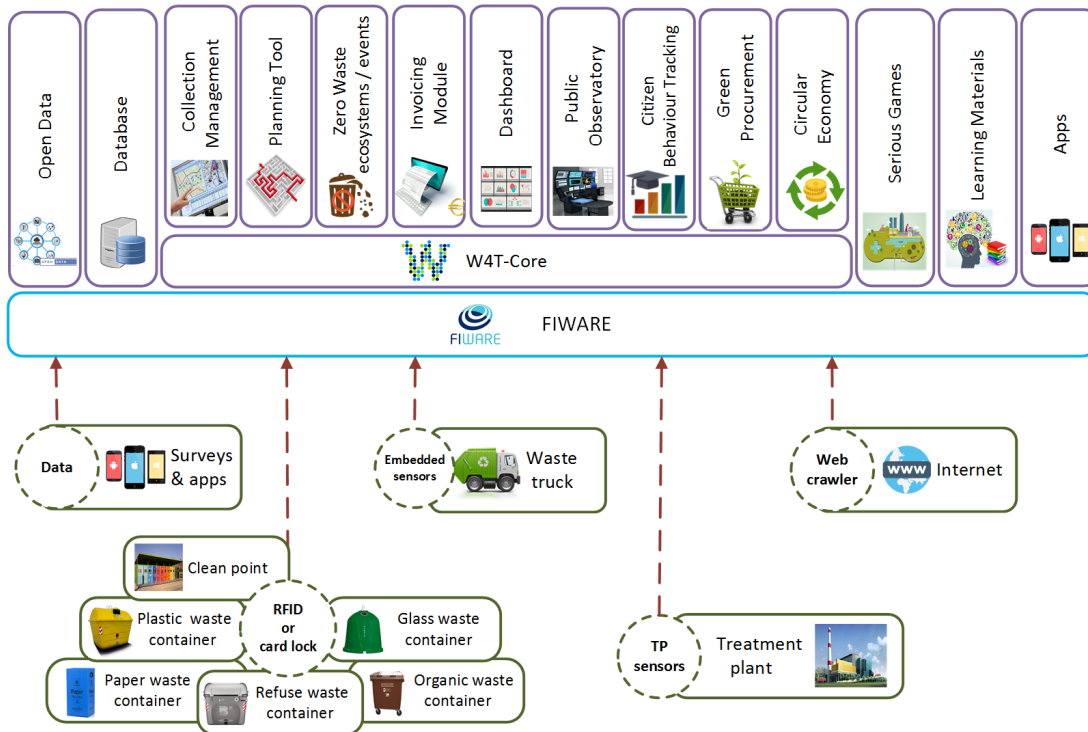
Open Data

Database

Collection Management

Planning Tool

Zero Waste ecosystems / events

Invoicing Module

Dashboard

Public Observatory

Citizen Behaviour Tracking

Green Procurement

Circular Economy

Serious Games

Learning Materials

Apps

W4T-Core

FIWARE

FIWARE

Data

Surveys & apps

Embedded sensors

Waste truck

Web crawler

www

Internet

Clean point

RFID or card lock

Plastic waste container

Glass waste container

Paper waste container

Refuse waste container

Organic waste container

TP sensors

Treatment plant